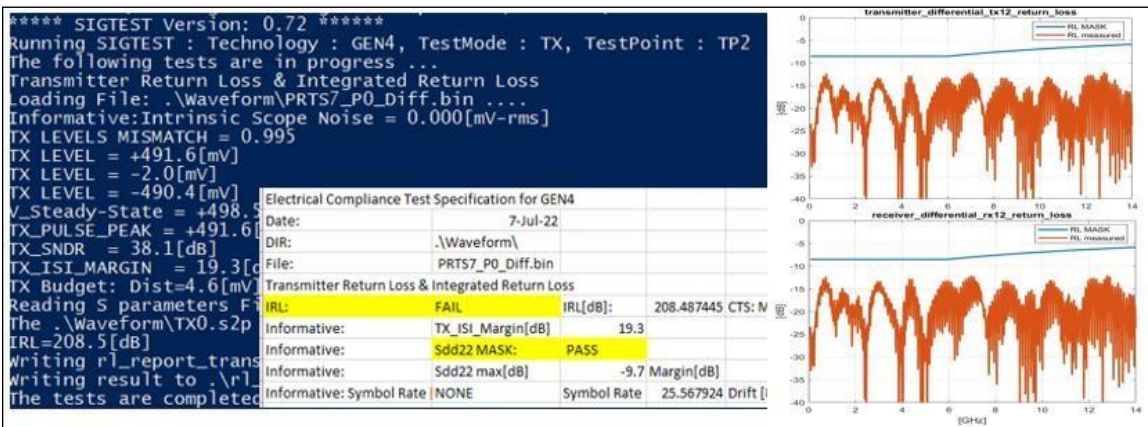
***** SIGTEST Version: 0.72 ******
Running SIGTEST : Technology : GEN4, TestMode : TX, TestPoint : TP2
The following tests are in progress ...
Transmitter Return Loss & Integrated Return Loss
Loading File: .\Waveform\PRTS7_P0_Diff.bin ....
Informative:Intrinsic Scope Noise = 0.000[mV-rms]
TX LEVELS MISMATCH = 0.995
TX LEVEL = +491.6[mV]
TX LEVEL = -2.0[mV]
TX LEVEL = -490.4[mV]
V_Steady-State = +498.5
TX_PULSE_PEAK = +491.6
TX_SNDR = 38.1[dB]
TX_ISI_MARGIN = 19.3[
TX Budget: Dist=4.6[mV]
Reading S parameters Fi
The .\Waveform\TX0.s2p
IRL=208.5[dB]
Writing rl_report_trans
Writing result to .\rl_
The tests are complete

| Electrical Compliance Test Specification for GEN4 | | | | |
|---|---|---|---|---|
| Date: | 7-Jul-22 | | | |
| DIR: | .\Waveform\ | | | |
| File: | PRTS7_P0_Diff.bin | | | |
| Transmitter Return Loss & Integrated Return Loss | | | | |
| IRL: | FAIL | IRL[dB]: | 208.487445 | CTS: M |
| Informative: | TX_ISI_Margin[dB] | 19.3 | | |
| Informative: | Sdd22 MASK: | PASS | | |
| Informative: | Sdd22 max[dB] | -9.7 | Margin[dB] | |
| Informative: Symbol Rate | NONE | Symbol Rate | 25.567924 | Drift [ |

transmitter_differential_tx12_return_loss
RL MASK
RL measured
0
-5
-10
-15
-20
-25
-30
-35
-40
[dB]
0 2 4 6 8 10 12 14

receiver_differential_rx12_return_loss
RL MASK
RL measured
0
-5
-10
-15
-20
-25
-30
-35
-40
[dB]
0 2 4 6 8 10 12 14
[GHz]